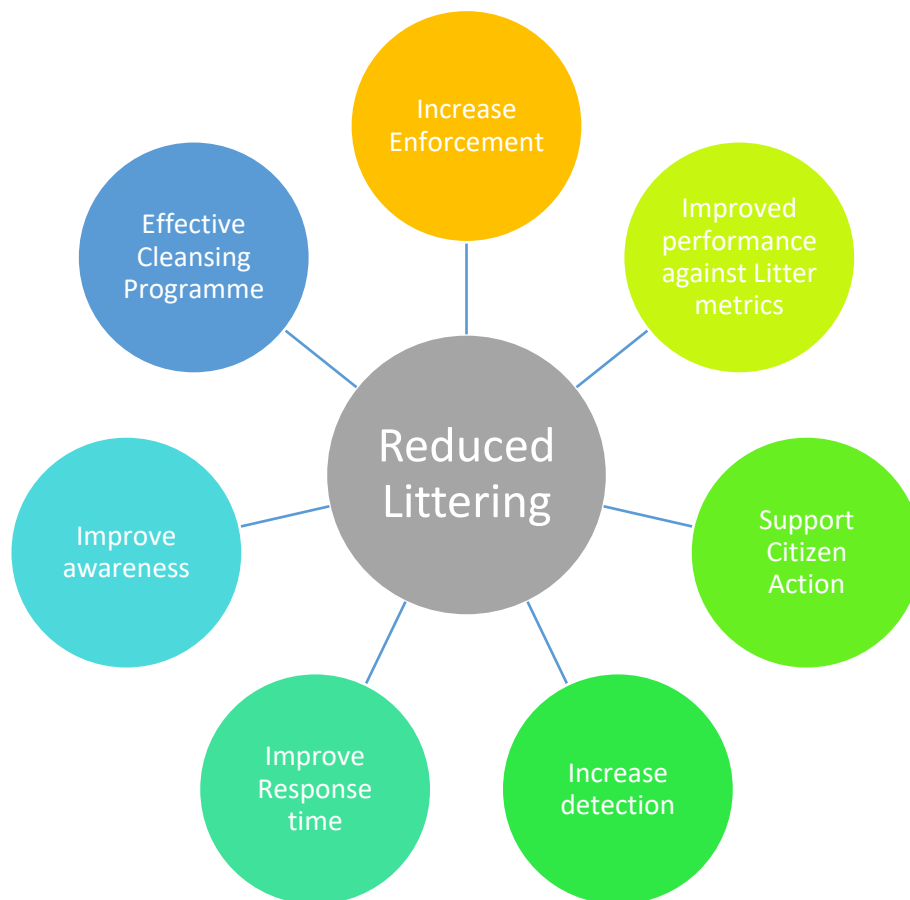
Reduced Littering

Increase Enforcement

Improved performance against Litter metrics

Support Citizen Action

Increase detection

Improve Response time

Improve awareness

Effective Cleansing Programme